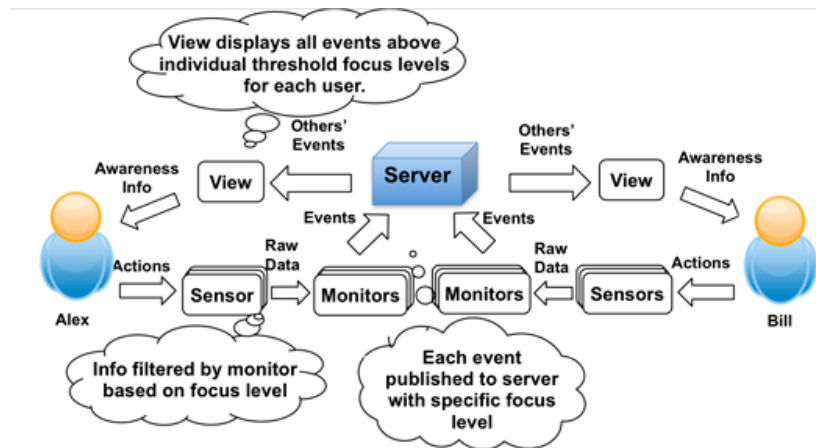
View displays all events above individual threshold focus levels for each user.

Others' Events

Others' Events

Awareness Info

View

Server

View

Awareness Info

Events

Events

Raw Data

Raw Data

Actions

Sensor

Monitors

Monitors

Sensors

Actions

Alex

Bill

Info filtered by monitor based on focus level

Each event published to server with specific focus level